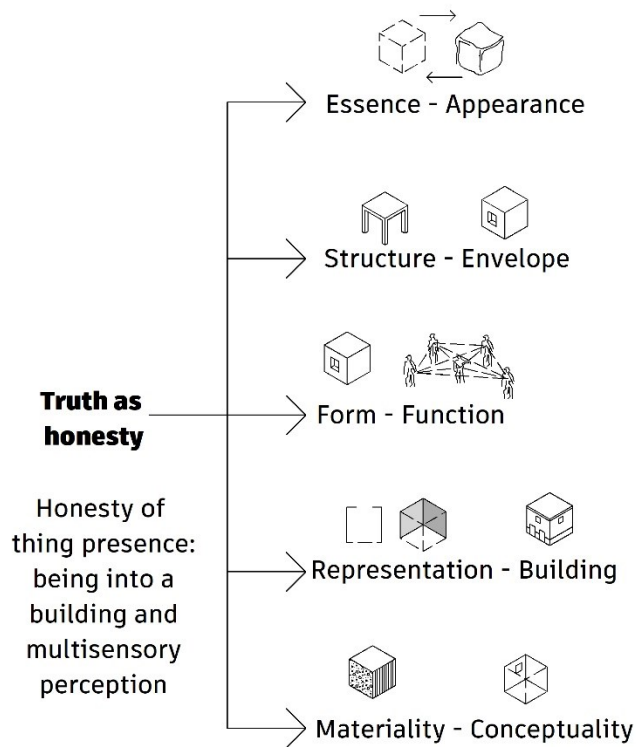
Essence - Appearance

Structure - Envelope

Truth as honesty

Form - Function

Honesty of thing presence: being into a building and multisensory perception

Representation - Building

Materiality - Conceptuality